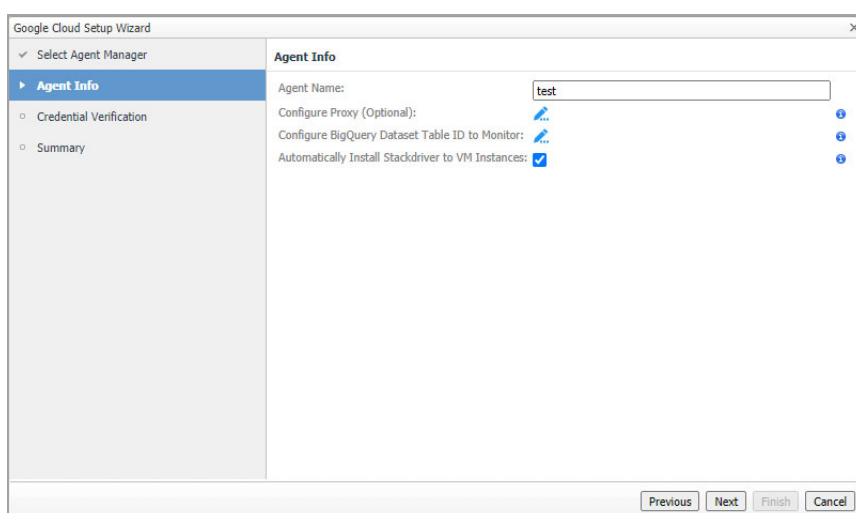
Google Cloud Setup Wizard

Select Agent Manager
Agent Info
Credential Verification
Summary

Agent Info

Agent Name: test
Configure Proxy (Optional):
Configure BigQuery Dataset Table ID to Monitor:
Automatically Install Stackdriver to VM Instances:

Previous Next Finish Cancel